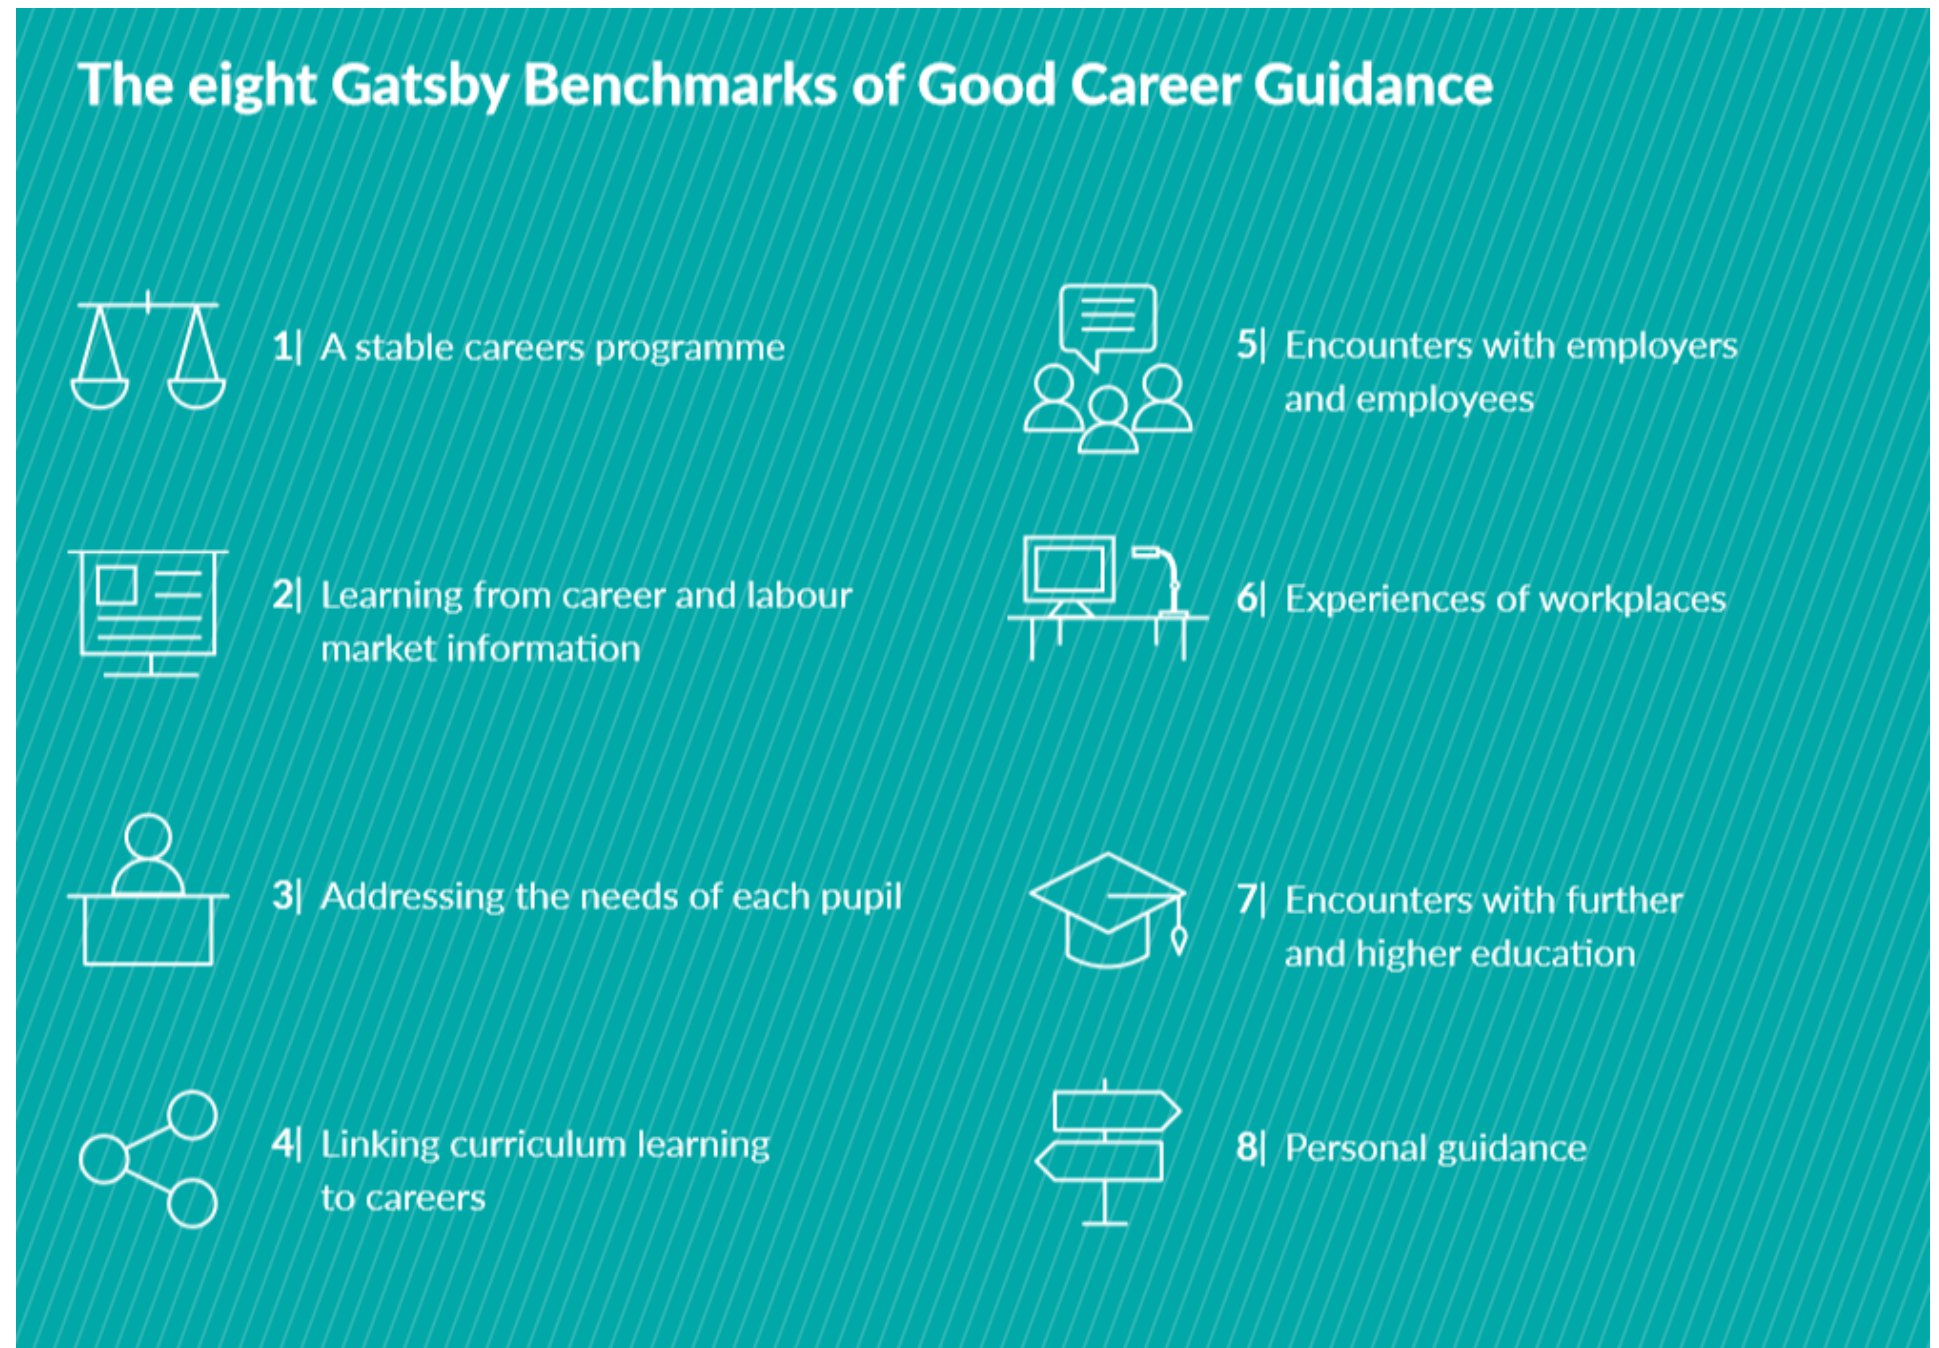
The eight Gatsby Benchmarks of Good Career Guidance

1| A stable careers programme

2| Learning from career and labour market information

3| Addressing the needs of each pupil

4| Linking curriculum learning to careers

5| Encounters with employers and employees

6| Experiences of workplaces

7| Encounters with further and higher education

8| Personal guidance